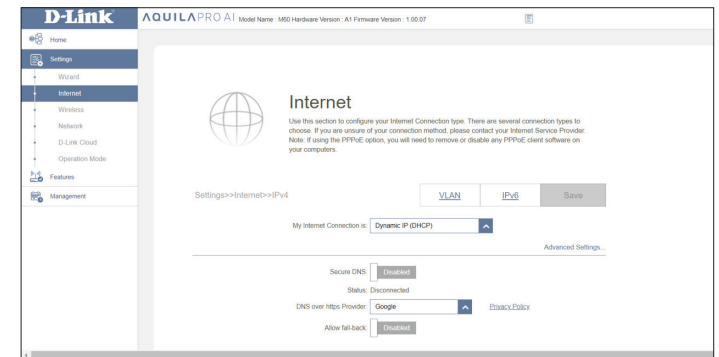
D-Link

AQUILAPRO AI Model Name : M60 Hardware Version : A1 Firmware Version : 1.00.07

Home

Settings

Wizard

Internet

Wireless

Network

D-Link Cloud

Operation Mode

Features

Management

Internet

Use this section to configure your Internet Connection type. There are several connection types to choose. If you are unsure of your connection method, please contact your Internet Service Provider. Note: If using the PPPoE option, you will need to remove or disable any PPPoE client software on your computers.

Settings>>Internet>>IPv4

VLAN

IPv6

Save

My Internet Connection is: Dynamic IP (DHCP)

Advanced Settings...

Secure DNS: Disabled

Status: Disconnected

DNS over https Provider: Google

Privacy Policy

Allow fall-back: Disabled